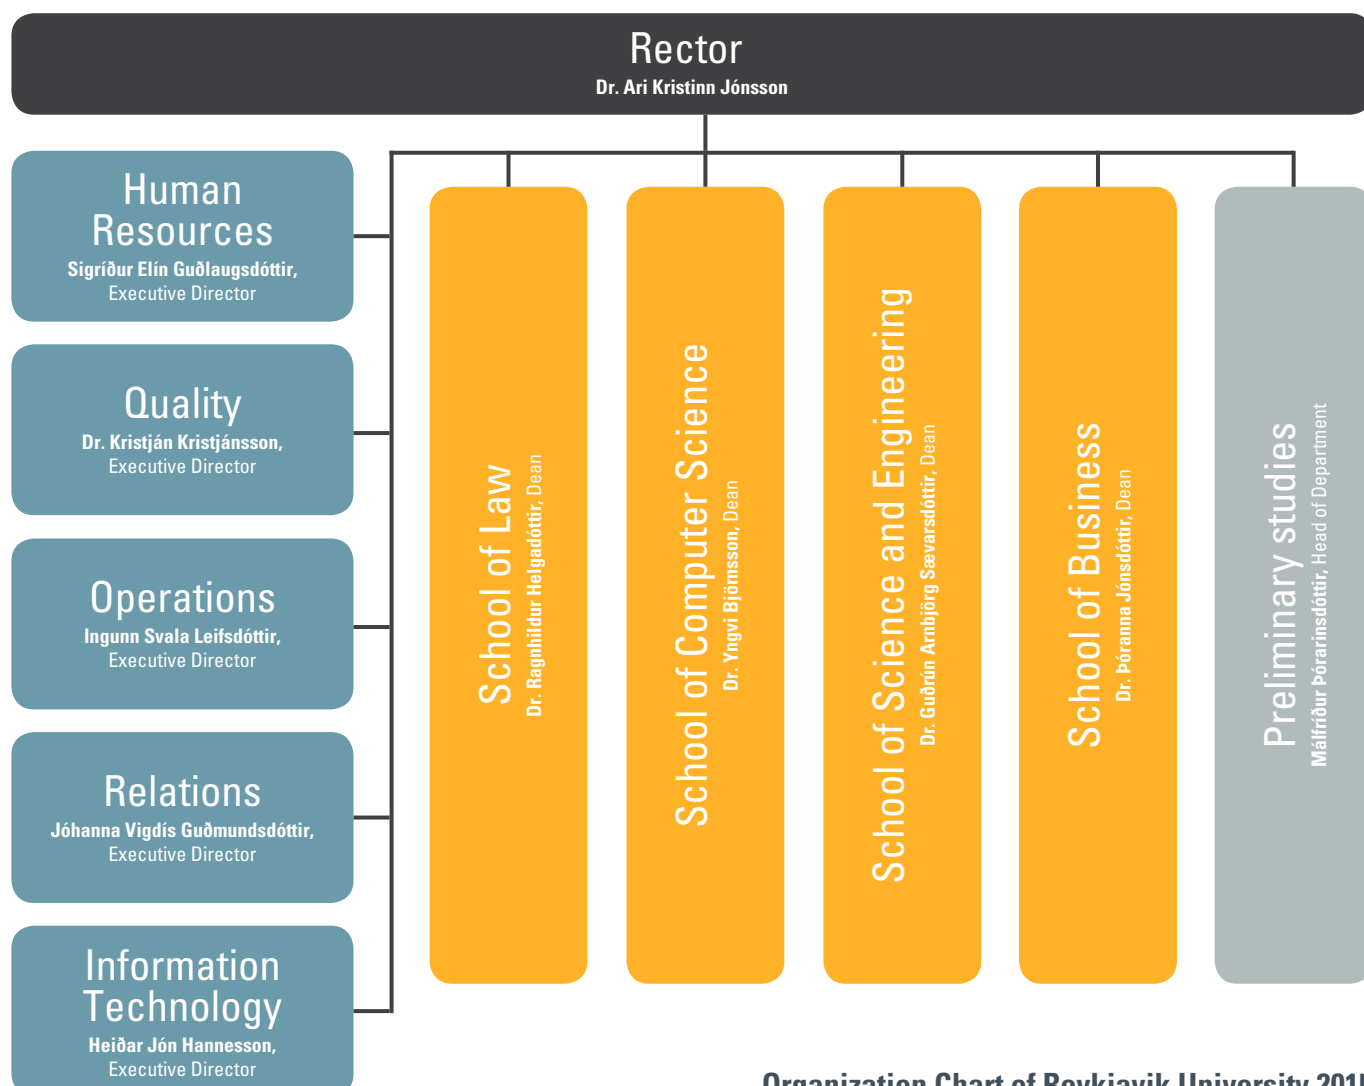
Rector
Dr. Ari Kristinn Jónsson

Human Resources
Sigríður Elín Guðlaugsdóttir, Executive Director

Quality
Dr. Kristján Kristjánsson, Executive Director

Operations
Ingunn Svala Leifsdóttir, Executive Director

Relations
Jóhanna Vigdís Guðmundsdóttir, Executive Director

Information Technology
Heiðar Jón Hannesson, Executive Director

School of Law
Dr. Ragnhildur Helgadóttir, Dean

School of Computer Science
Dr. Yngvi Björnsson, Dean

School of Science and Engineering
Dr. Guðrún Arnbjörg Sævarsdóttir, Dean

School of Business
Dr. Þóranna Jónsdóttir, Dean

Preliminary studies
Málfríður Þórarinsdóttir, Head of Department

Organization Chart of Reykjavik University 201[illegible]